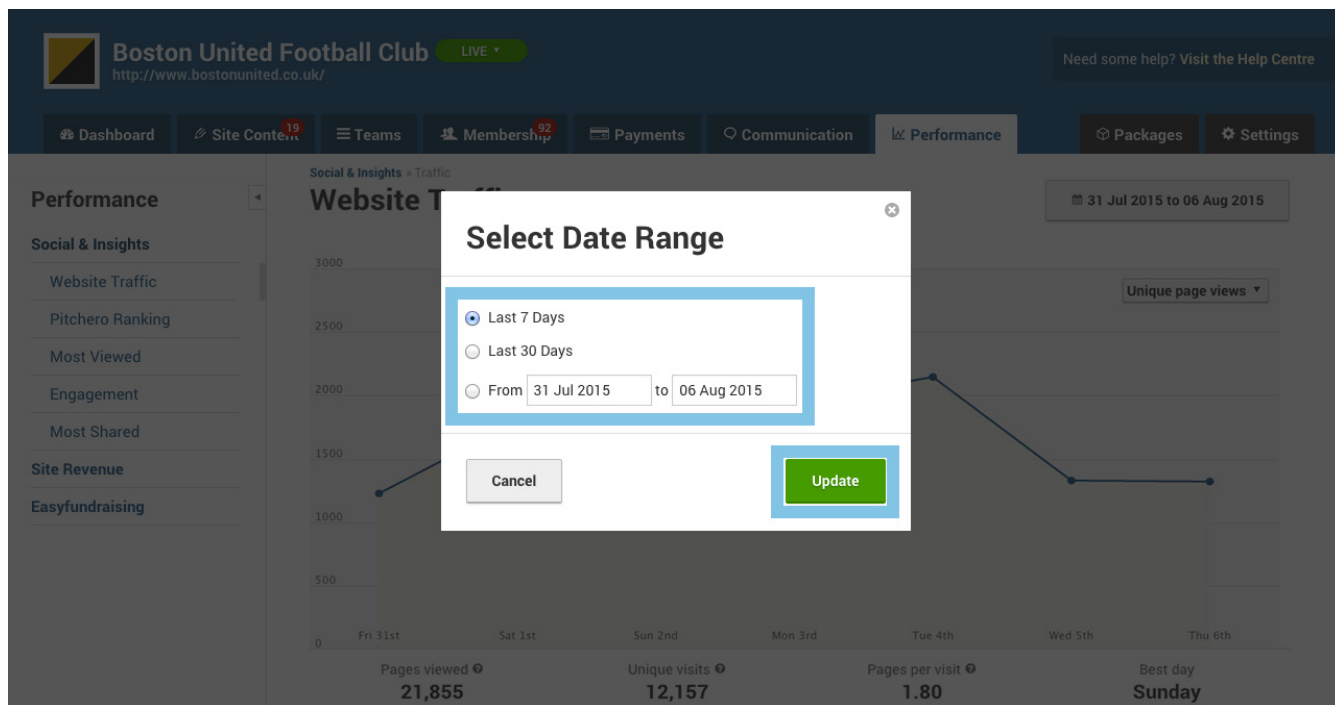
Boston United Football Club LIVE ▾
http://www.bostonunited.co.uk/

Need some help? Visit the Help Centre

Dashboard | Site Content 19 | Teams | Membership 92 | Payments | Communication | Performance | Packages | Settings

Performance

Social & Insights
Website Traffic
Pitchero Ranking
Most Viewed
Engagement
Most Shared
Site Revenue
Easyfundraising

Social & Insights » Traffic
Website T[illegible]

31 Jul 2015 to 06 Aug 2015

Unique page views ▾

3000
2500
2000
1500
1000
500
0

Fri 31st | Sat 1st | Sun 2nd | Mon 3rd | Tue 4th | Wed 5th | Thu 6th

Select Date Range

Last 7 Days
Last 30 Days
From 31 Jul 2015 to 06 Aug 2015

Cancel
Update

Pages viewed
21,855

Unique visits
12,157

Pages per visit
1.80

Best day
Sunday